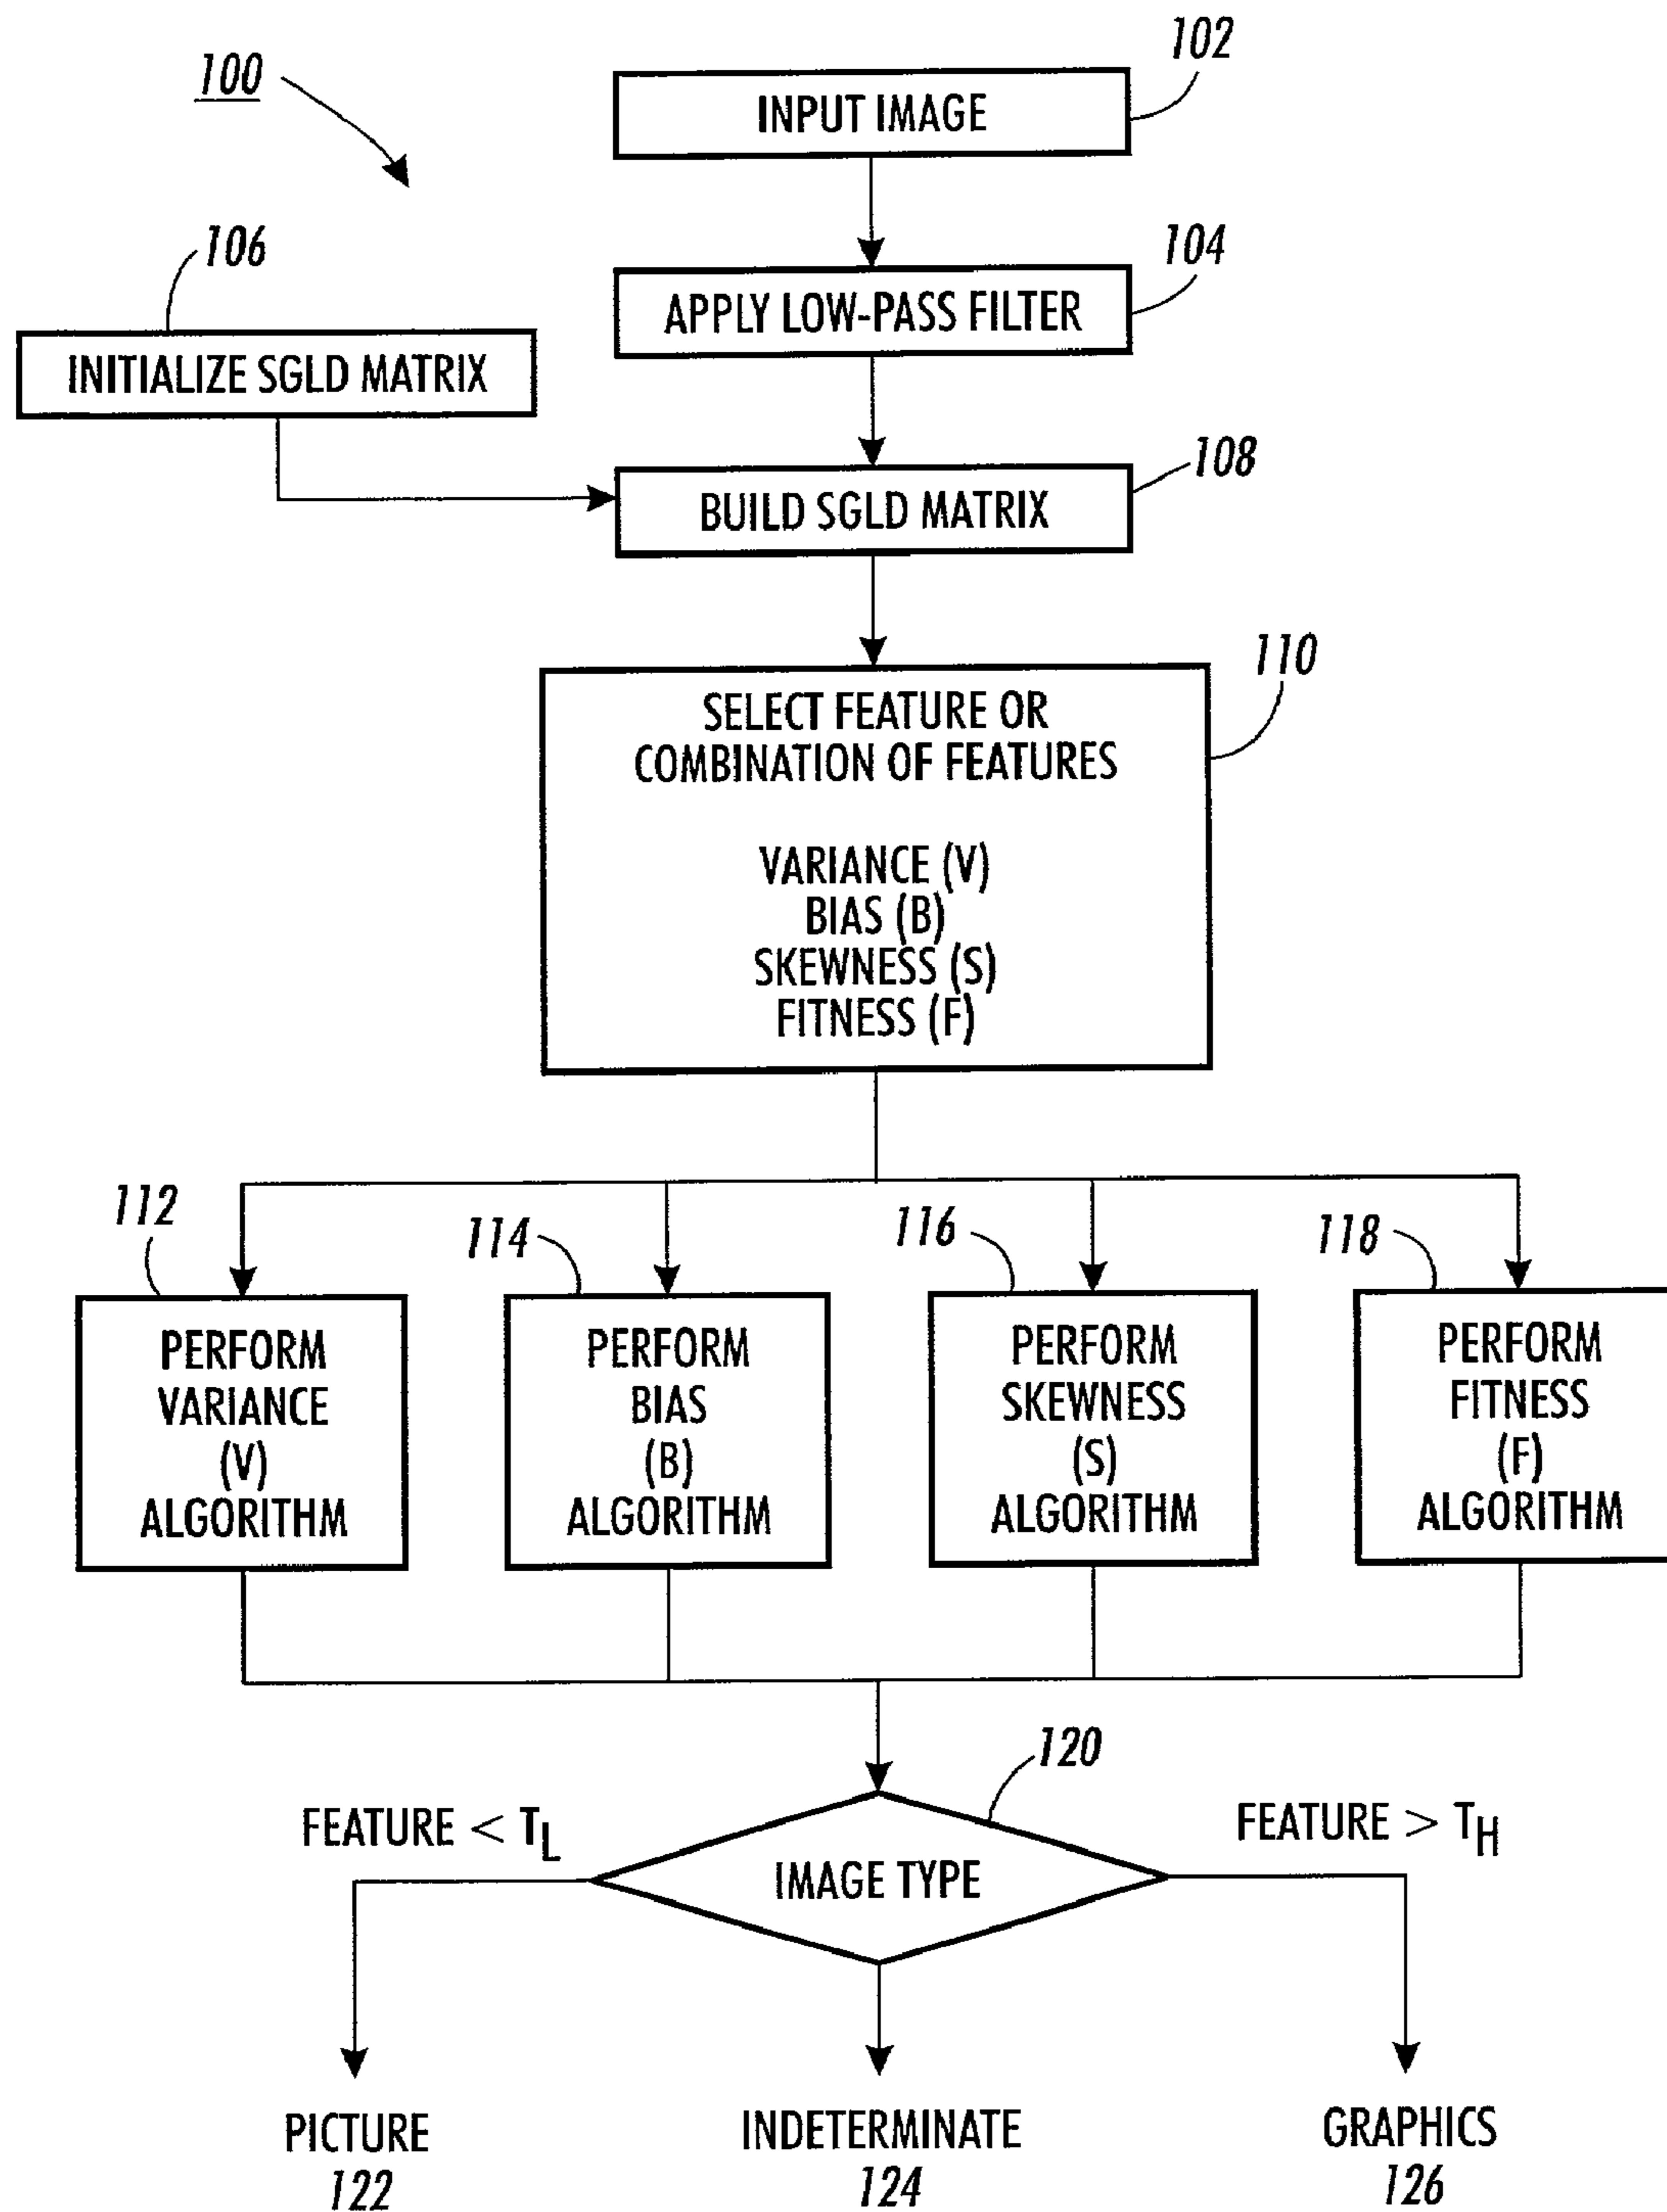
100

102
INPUT IMAGE

104
APPLY LOW-PASS FILTER

106
INITIALIZE SGLD MATRIX

108
BUILD SGLD MATRIX

110
SELECT FEATURE OR COMBINATION OF FEATURES

VARIANCE (V)
BIAS (B)
SKEWNESS (S)
FITNESS (F)

112
PERFORM VARIANCE (V) ALGORITHM

114
PERFORM BIAS (B) ALGORITHM

116
PERFORM SKEWNESS (S) ALGORITHM

118
PERFORM FITNESS (F) ALGORITHM

120
FEATURE < $T_L$
IMAGE TYPE
FEATURE > $T_H$

PICTURE
122

INDETERMINATE
124

GRAPHICS
126